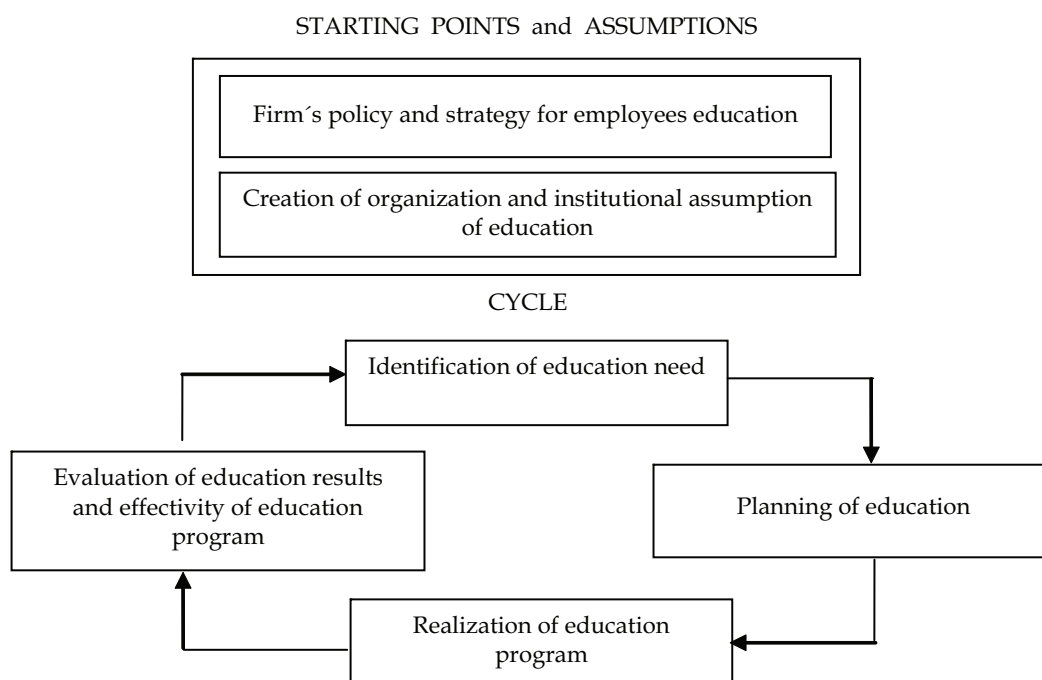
STARTING POINTS and ASSUMPTIONS

Firm´s policy and strategy for employees education

Creation of organization and institutional assumption of education

CYCLE

Identification of education need

Planning of education

Realization of education program

Evaluation of education results and effectivity of education program